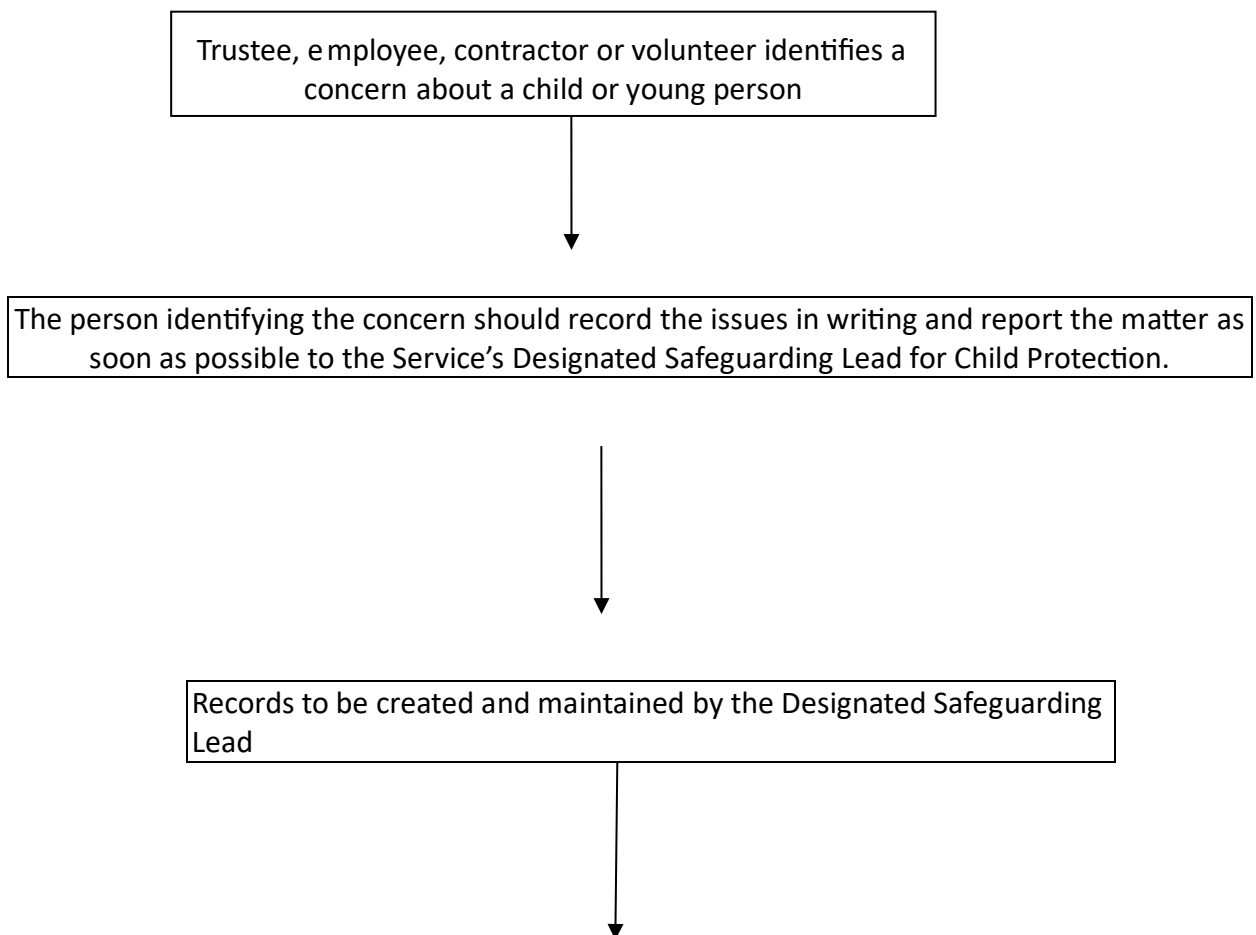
Trustee, employee, contractor or volunteer identifies a concern about a child or young person

The person identifying the concern should record the issues in writing and report the matter as soon as possible to the Service's Designated Safeguarding Lead for Child Protection.

Records to be created and maintained by the Designated Safeguarding Lead